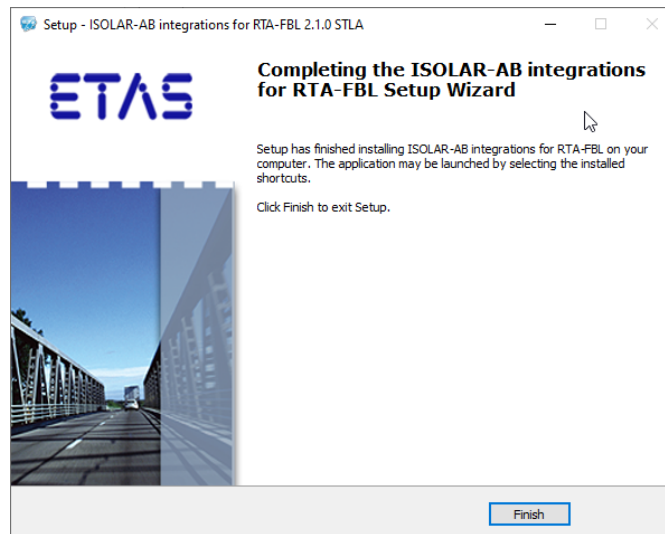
Setup - ISOLAR-AB integrations for RTA-FBL 2.1.0 STLA

ETAS

Completing the ISOLAR-AB integrations for RTA-FBL Setup Wizard

Setup has finished installing ISOLAR-AB integrations for RTA-FBL on your computer. The application may be launched by selecting the installed shortcuts.

Click Finish to exit Setup.

Finish